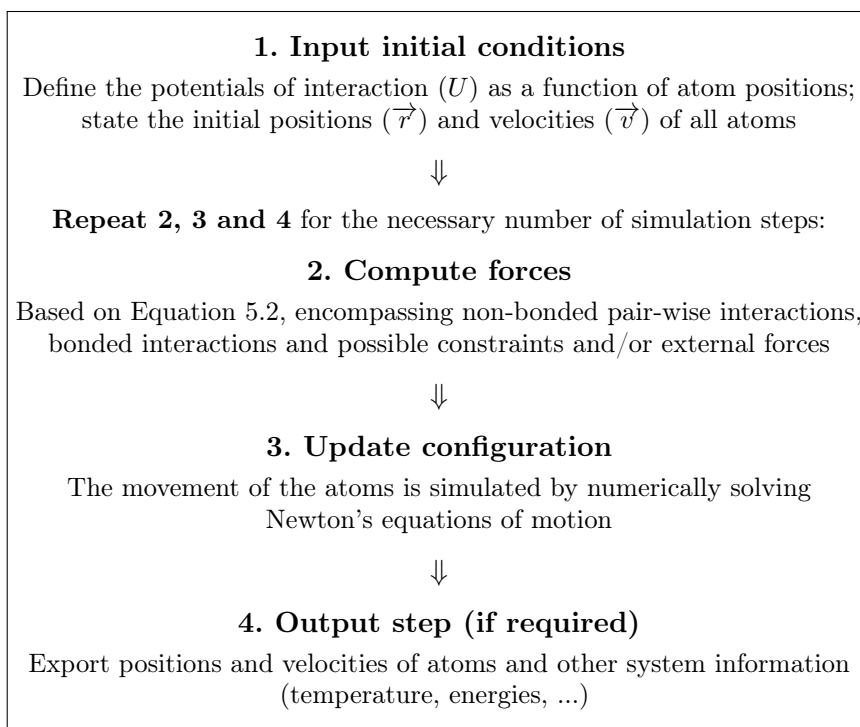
**1. Input initial conditions**

Define the potentials of interaction $(U)$ as a function of atom positions; state the initial positions $(\overrightarrow{r})$ and velocities $(\overrightarrow{v})$ of all atoms

$\Downarrow$

**Repeat 2, 3 and 4** for the necessary number of simulation steps:

**2. Compute forces**

Based on Equation 5.2, encompassing non-bonded pair-wise interactions, bonded interactions and possible constraints and/or external forces

$\Downarrow$

**3. Update configuration**

The movement of the atoms is simulated by numerically solving Newton's equations of motion

$\Downarrow$

**4. Output step (if required)**

Export positions and velocities of atoms and other system information (temperature, energies, ...)